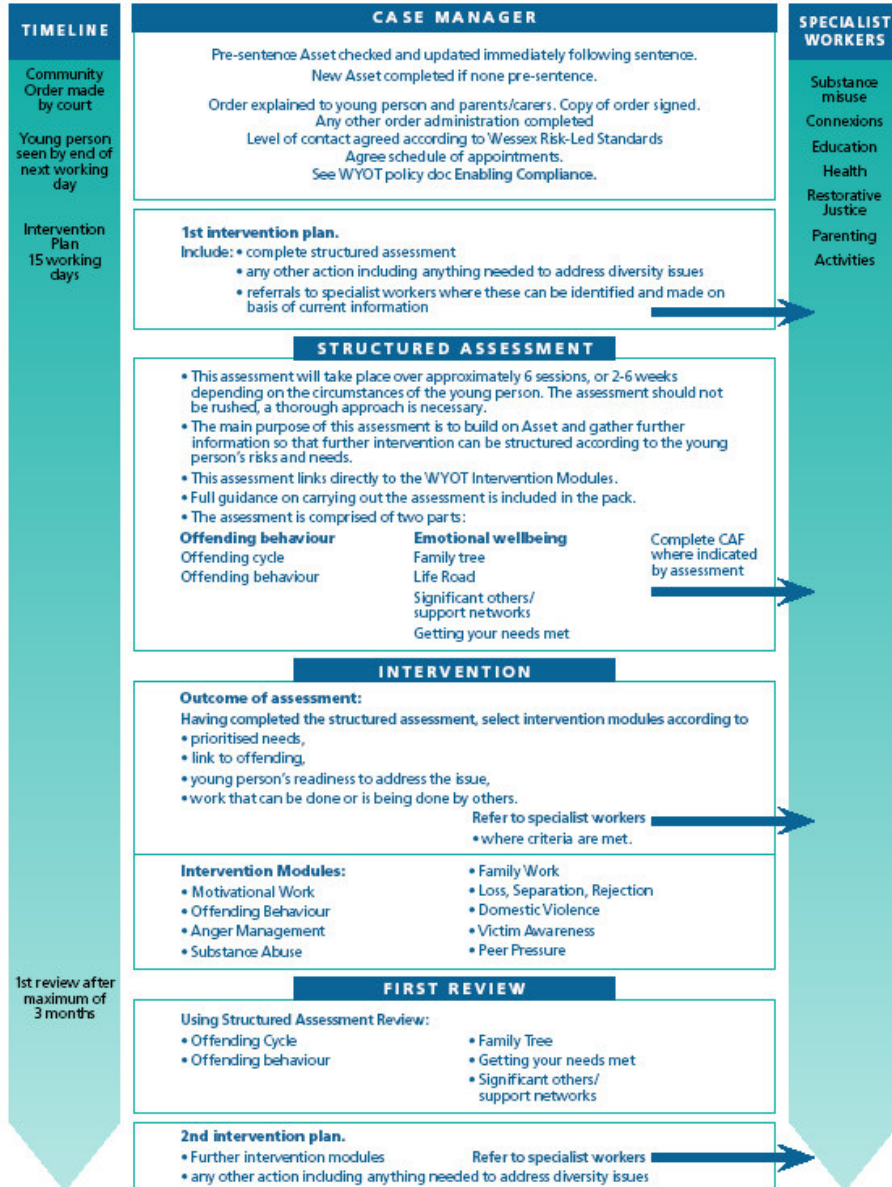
TIMELINE

Community Order made by court

Young person seen by end of next working day

Intervention Plan 15 working days

1st review after maximum of 3 months

CASE MANAGER

Pre-sentence Asset checked and updated immediately following sentence.
New Asset completed if none pre-sentence.

Order explained to young person and parents/carers. Copy of order signed.
Any other order administration completed
Level of contact agreed according to Wessex Risk-Led Standards
Agree schedule of appointments.
See WYOT policy doc Enabling Compliance.

1st intervention plan.
Include: • complete structured assessment
• any other action including anything needed to address diversity issues
• referrals to specialist workers where these can be identified and made on basis of current information

STRUCTURED ASSESSMENT

• This assessment will take place over approximately 6 sessions, or 2-6 weeks depending on the circumstances of the young person. The assessment should not be rushed, a thorough approach is necessary.
• The main purpose of this assessment is to build on Asset and gather further information so that further intervention can be structured according to the young person's risks and needs.
• This assessment links directly to the WYOT Intervention Modules.
• Full guidance on carrying out the assessment is included in the pack.
• The assessment is comprised of two parts:

Offending behaviour
Offending cycle
Offending behaviour

Emotional wellbeing
Family tree
Life Road
Significant others/ support networks
Getting your needs met

Complete CAF where indicated by assessment

INTERVENTION

Outcome of assessment:
Having completed the structured assessment, select intervention modules according to
• prioritised needs,
• link to offending,
• young person's readiness to address the issue,
• work that can be done or is being done by others.

Refer to specialist workers
• where criteria are met.

Intervention Modules:
• Motivational Work
• Offending Behaviour
• Anger Management
• Substance Abuse

• Family Work
• Loss, Separation, Rejection
• Domestic Violence
• Victim Awareness
• Peer Pressure

FIRST REVIEW

Using Structured Assessment Review:
• Offending Cycle
• Offending behaviour

• Family Tree
• Getting your needs met
• Significant others/ support networks

2nd intervention plan.
• Further intervention modules
Refer to specialist workers
• any other action including anything needed to address diversity issues

SPECIALIST WORKERS

Substance misuse
Connexions
Education
Health
Restorative Justice
Parenting
Activities